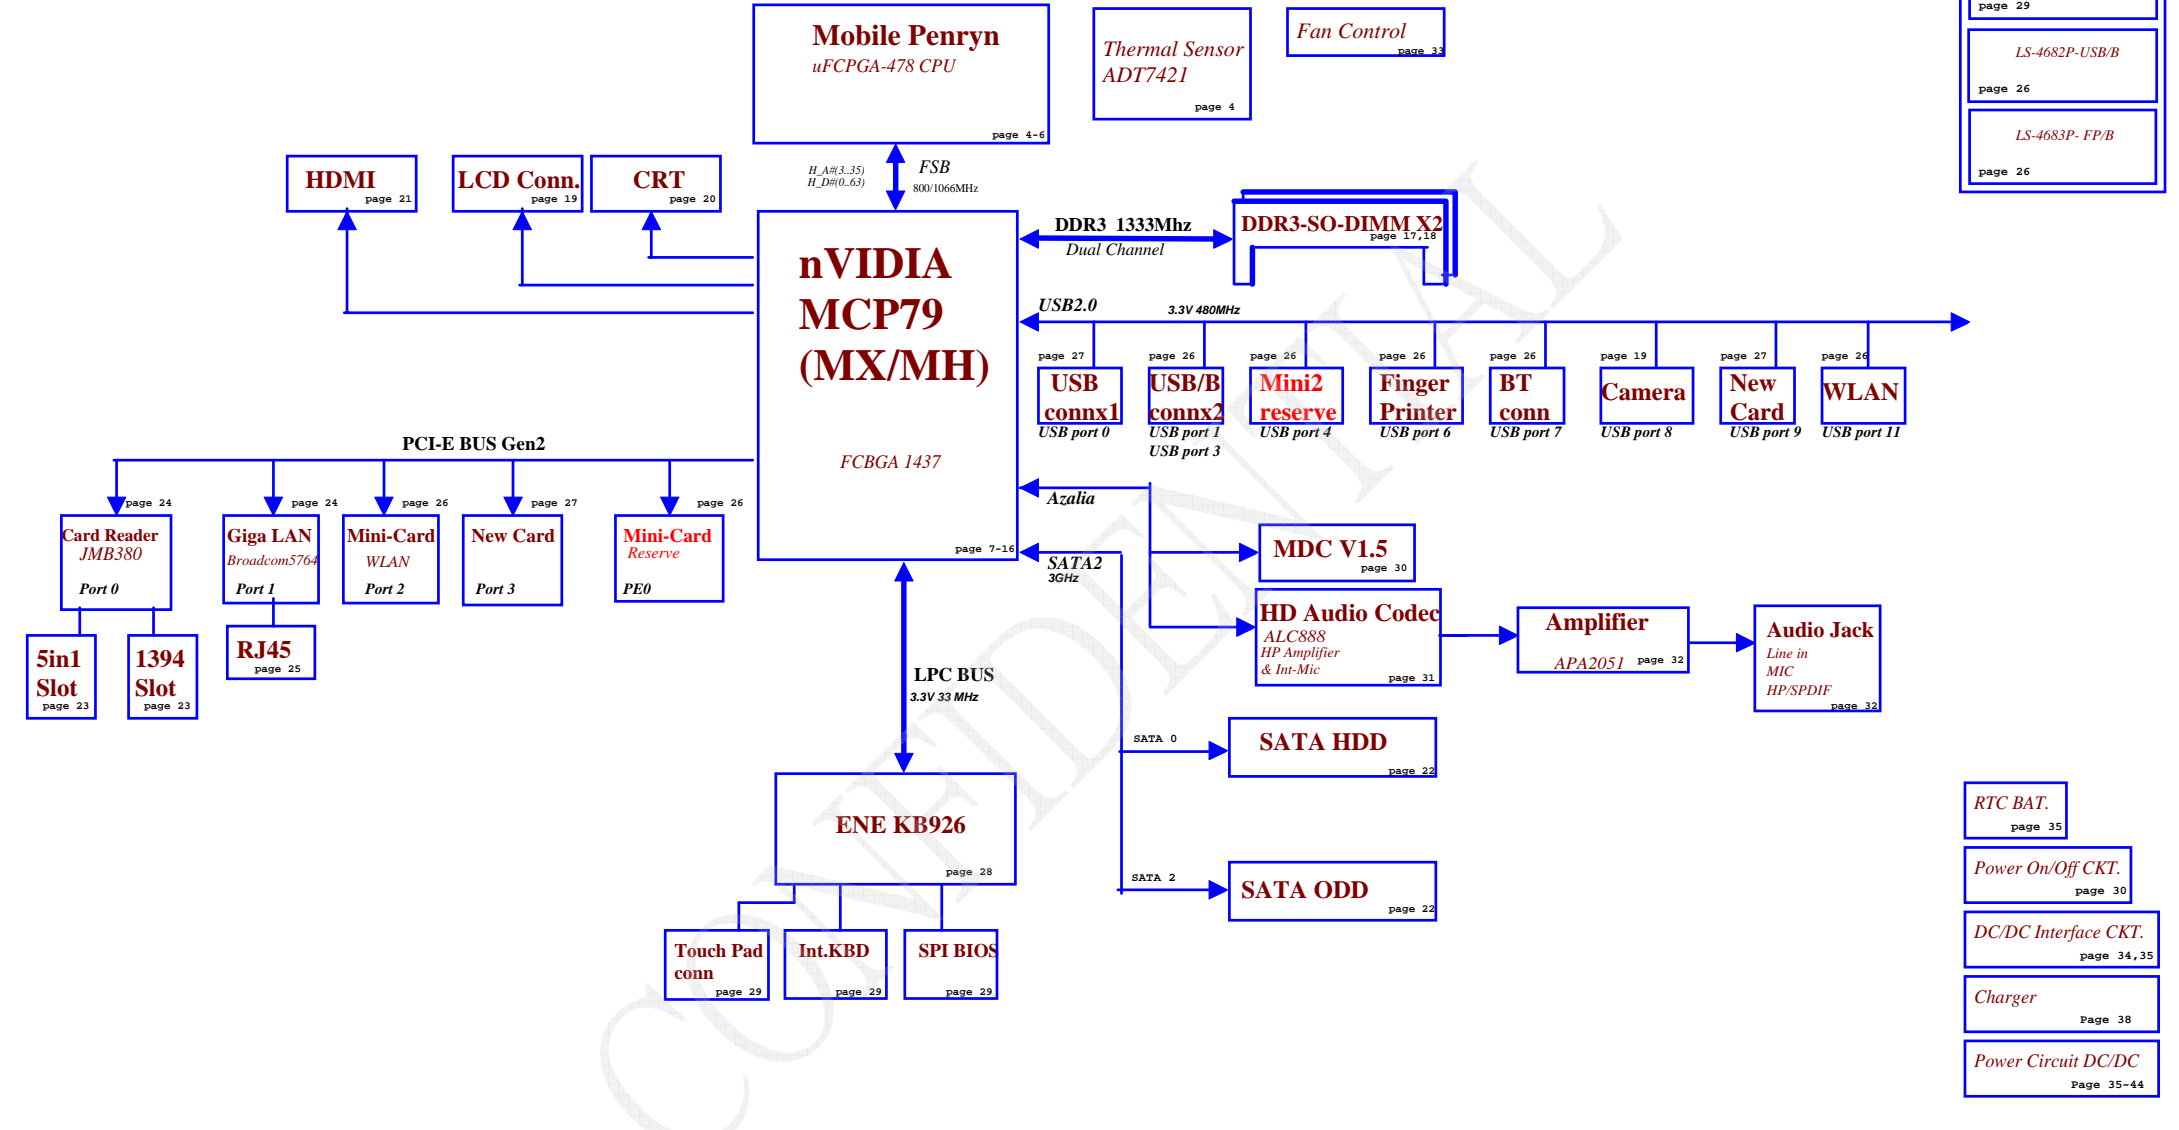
Mobile Penryn
uFCPGA-478 CPU
page 4-6

Thermal Sensor
ADT7421
page 4

Fan Control
page 33

page 29

LS-4682P-USB/B
page 26

LS-4683P- FP/B
page 26

H_A#(3..35)
H_D#(0..63)
FSB
800/1066MHz

HDMI
page 21

LCD Conn.
page 19

CRT
page 20

nVIDIA
MCP79
(MX/MH)

FCBGA 1437
page 7-16

DDR3 1333Mhz
Dual Channel

DDR3-SO-DIMM X2
page 17,18

USB2.0
3.3V 480MHz

page 27
USB
connx1
USB port 0

page 26
USB/B
connx2
USB port 1
USB port 3

page 26
Mini2
reserve
USB port 4

page 26
Finger
Printer
USB port 6

page 26
BT
conn
USB port 7

page 19
Camera
USB port 8

page 27
New
Card
USB port 9

page 26
WLAN
USB port 11

PCI-E BUS Gen2

page 24
Card Reader
JMB380
Port 0

page 24
Giga LAN
Broadcom5764
Port 1

page 26
Mini-Card
WLAN
Port 2

page 27
New Card
Port 3

page 26
Mini-Card
Reserve
PE0

5in1
Slot
page 23

1394
Slot
page 23

RJ45
page 25

Azalia

MDC V1.5
page 30

SATA2
3GHz

HD Audio Codec
ALC888
HP Amplifier
& Int-Mic
page 31

Amplifier
APA2051 page 32

Audio Jack
Line in
MIC
HP/SPDIF
page 32

LPC BUS
3.3V 33 MHz

SATA 0
SATA HDD
page 22

SATA 2
SATA ODD
page 22

ENE KB926
page 28

Touch Pad
conn
page 29

Int.KBD
page 29

SPI BIOS
page 29

RTC BAT.
page 35

Power On/Off CKT.
page 30

DC/DC Interface CKT.
page 34,35

Charger
Page 38

Power Circuit DC/DC
Page 35~44

CONFIDENTIAL